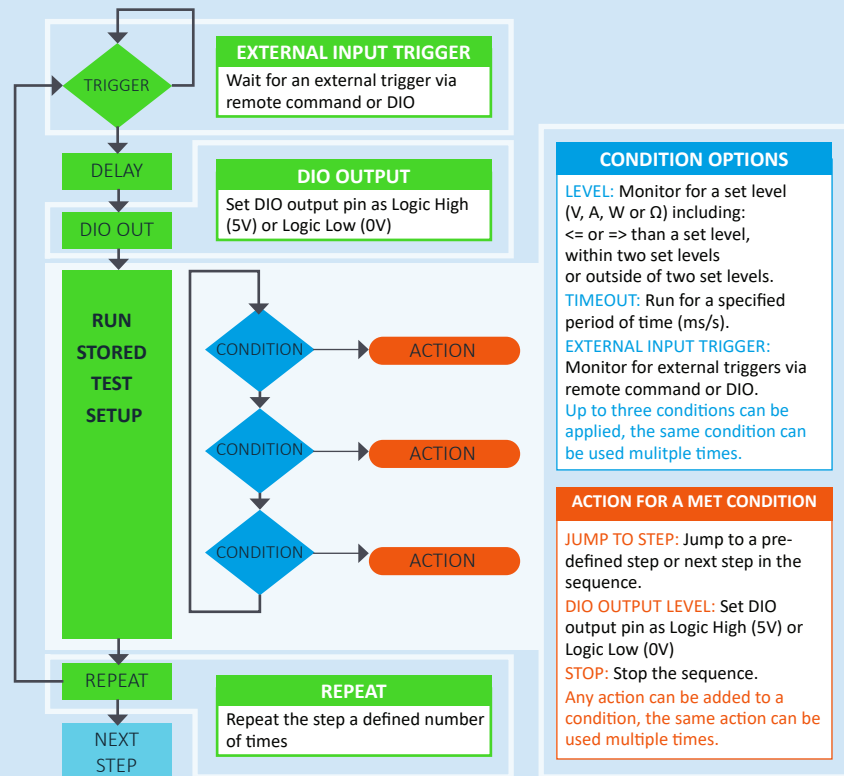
TRIGGER

EXTERNAL INPUT TRIGGER
Wait for an external trigger via remote command or DIO

DELAY

DIO OUTPUT
Set DIO output pin as Logic High (5V) or Logic Low (0V)

DIO OUT

RUN STORED TEST SETUP

CONDITION
ACTION
CONDITION
ACTION
CONDITION
ACTION

REPEAT

REPEAT
Repeat the step a defined number of times

NEXT STEP

CONDITION OPTIONS
LEVEL: Monitor for a set level (V, A, W or Ω) including:
<= or => than a set level,
within two set levels
or outside of two set levels.
TIMEOUT: Run for a specified period of time (ms/s).
EXTERNAL INPUT TRIGGER: Monitor for external triggers via remote command or DIO.
Up to three conditions can be applied, the same condition can be used mulitple times.

ACTION FOR A MET CONDITION
JUMP TO STEP: Jump to a predefined step or next step in the sequence.
DIO OUTPUT LEVEL: Set DIO output pin as Logic High (5V) or Logic Low (0V)
STOP: Stop the sequence.
Any action can be added to a condition, the same action can be used multiple times.